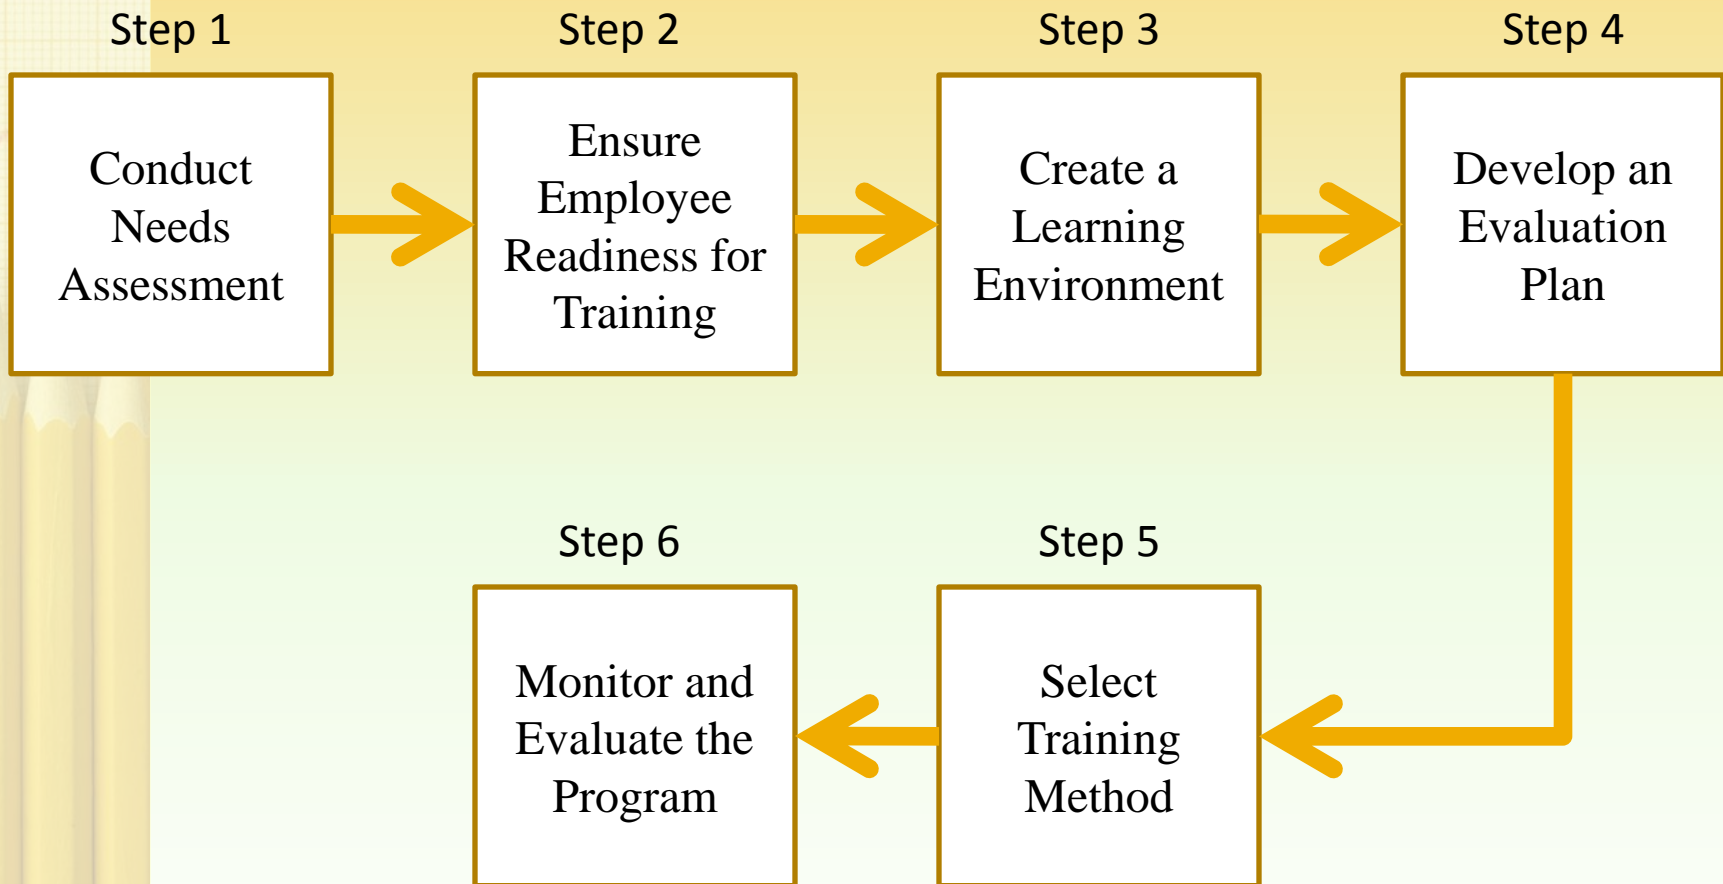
Step 1

Conduct Needs Assessment

Step 2

Ensure Employee Readiness for Training

Step 3

Create a Learning Environment

Step 4

Develop an Evaluation Plan

Step 5

Select Training Method

Step 6

Monitor and Evaluate the Program